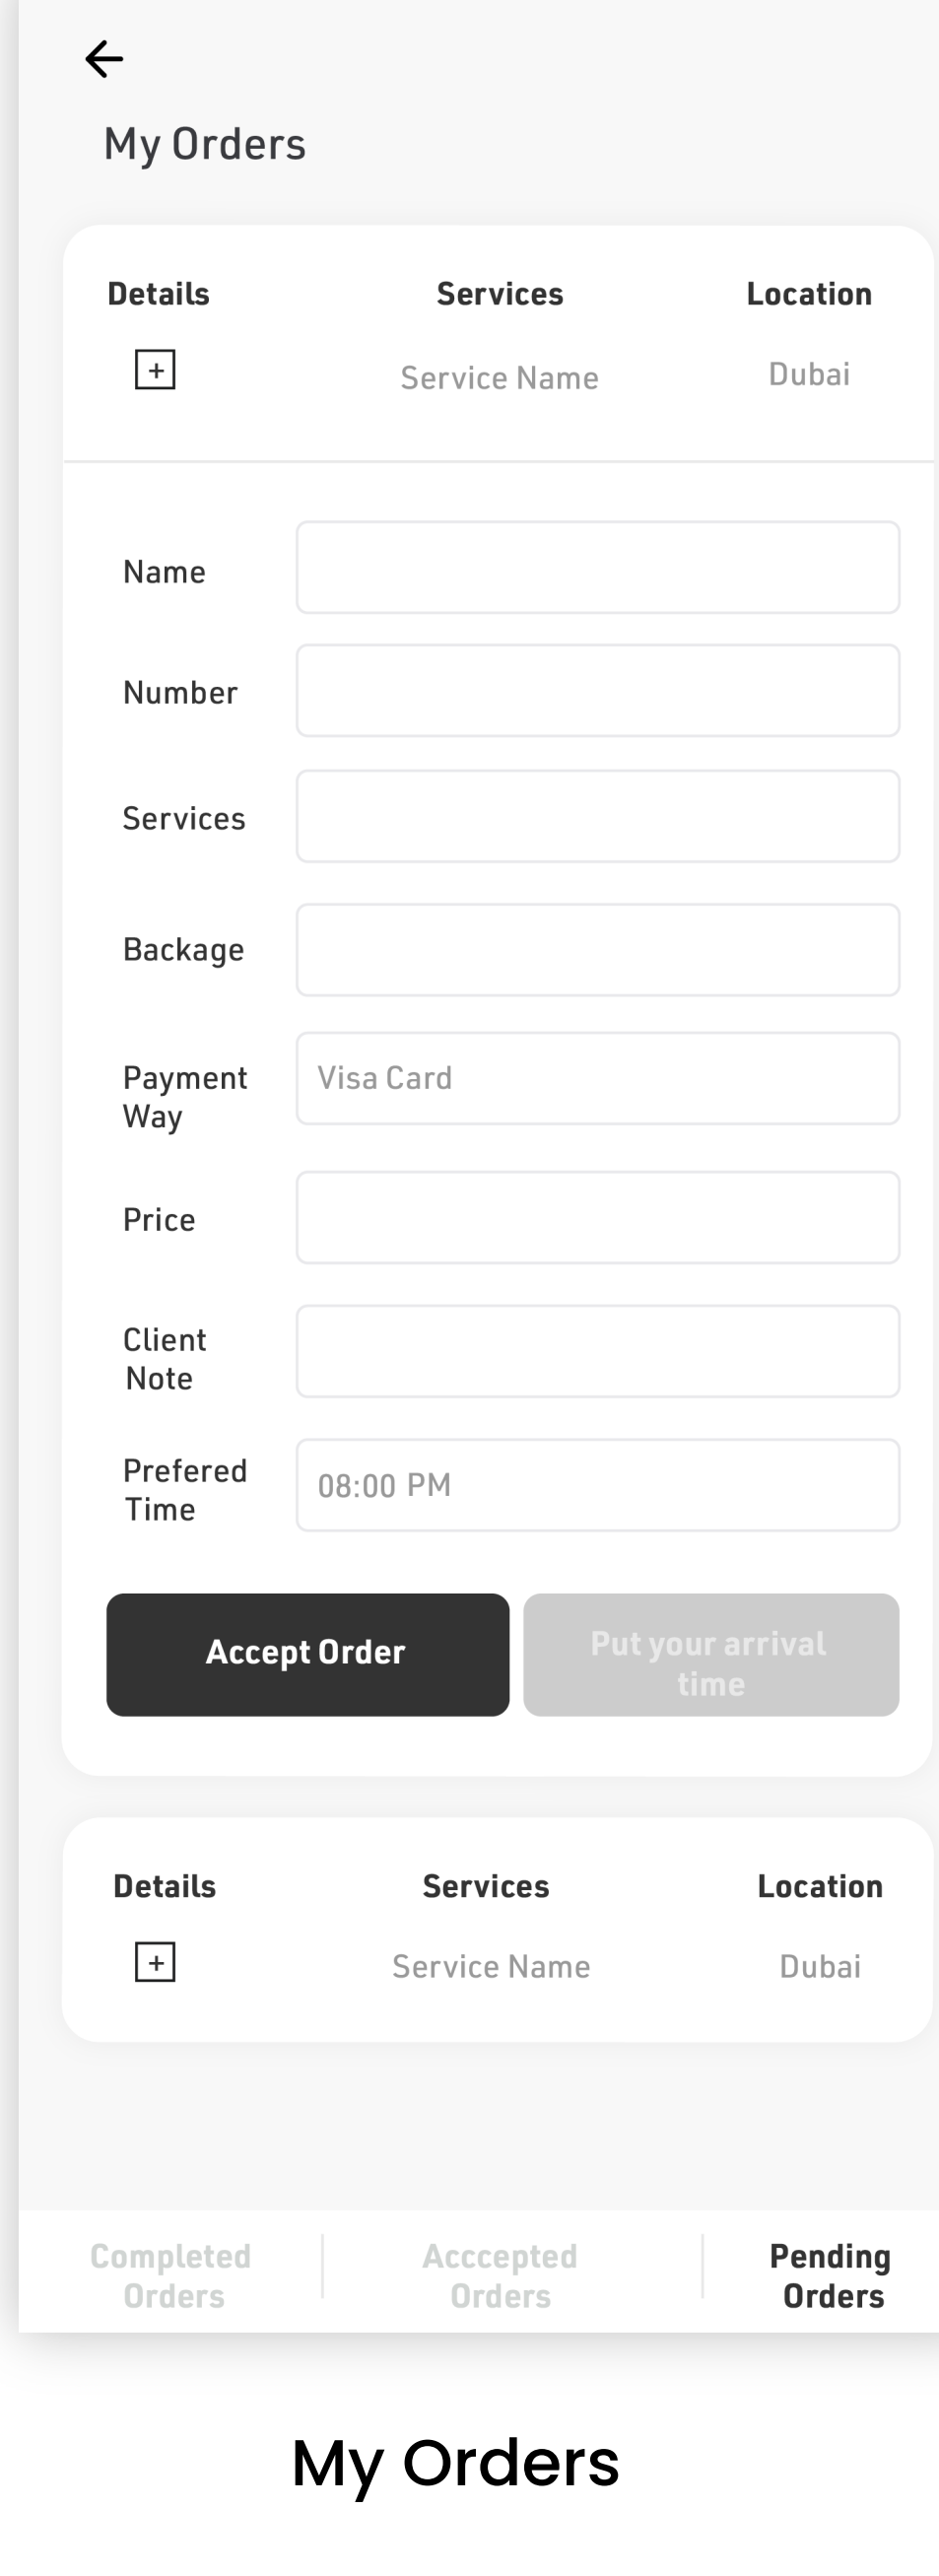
My Orders

| Details | Services | Location |
|---|---|---|
| + | Service Name | Dubai |

Name

Number

Services

Backage

Payment Way
Visa Card

Price

Client Note

Prefered Time
08:00 PM

Accept Order

Put your arrival time

| Details | Services | Location |
|---|---|---|
| + | Service Name | Dubai |

Completed Orders | Acccepted Orders | Pending Orders

My Orders